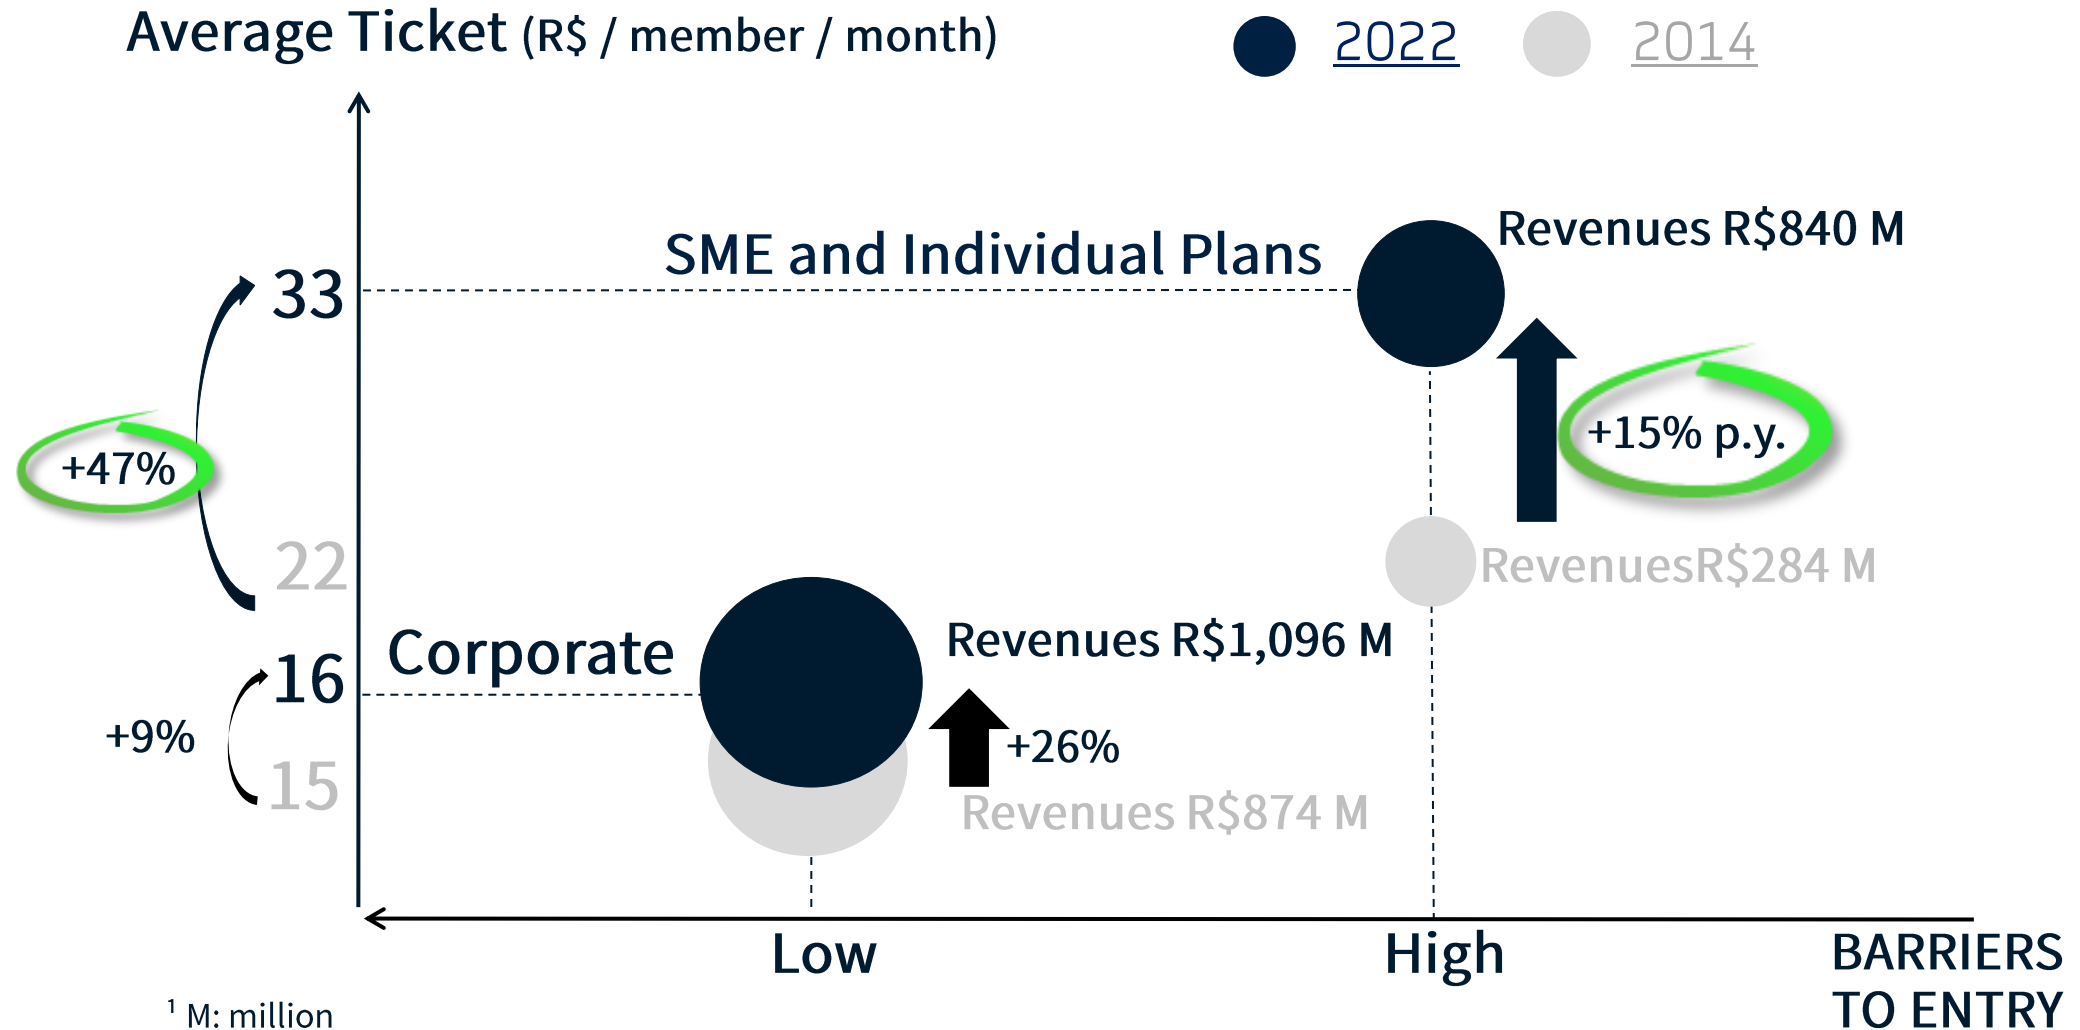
Average Ticket (R$ / member / month)

2022 2014

SME and Individual Plans

Revenues R$840 M

33

+47%

+15% p.y.

22

RevenuesR$284 M

Corporate

Revenues R$1,096 M

16

+9%

+26%

15

Revenues R$874 M

Low

High

BARRIERS TO ENTRY

$^1$ M: million